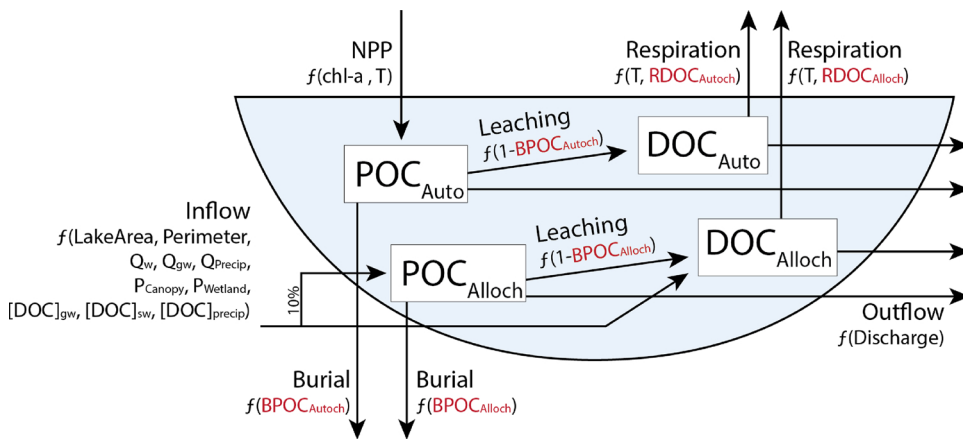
NPP
$f$(chl-a , T)

Respiration
$f$(T, RDOC$_{Autoch}$)

Respiration
$f$(T, RDOC$_{Alloch}$)

Leaching
$f$(1-BPOC$_{Autoch}$)

POC$_{Auto}$

DOC$_{Auto}$

Inflow
$f$(LakeArea, Perimeter, Q$_{w}$, Q$_{gw}$, Q$_{Precip}$, P$_{Canopy}$, P$_{Wetland}$, [DOC]$_{gw}$, [DOC]$_{sw}$, [DOC]$_{precip}$)

10%

Leaching
$f$(1-BPOC$_{Alloch}$)

POC$_{Alloch}$

DOC$_{Alloch}$

Outflow
$f$(Discharge)

Burial
$f$(BPOC$_{Autoch}$)

Burial
$f$(BPOC$_{Alloch}$)